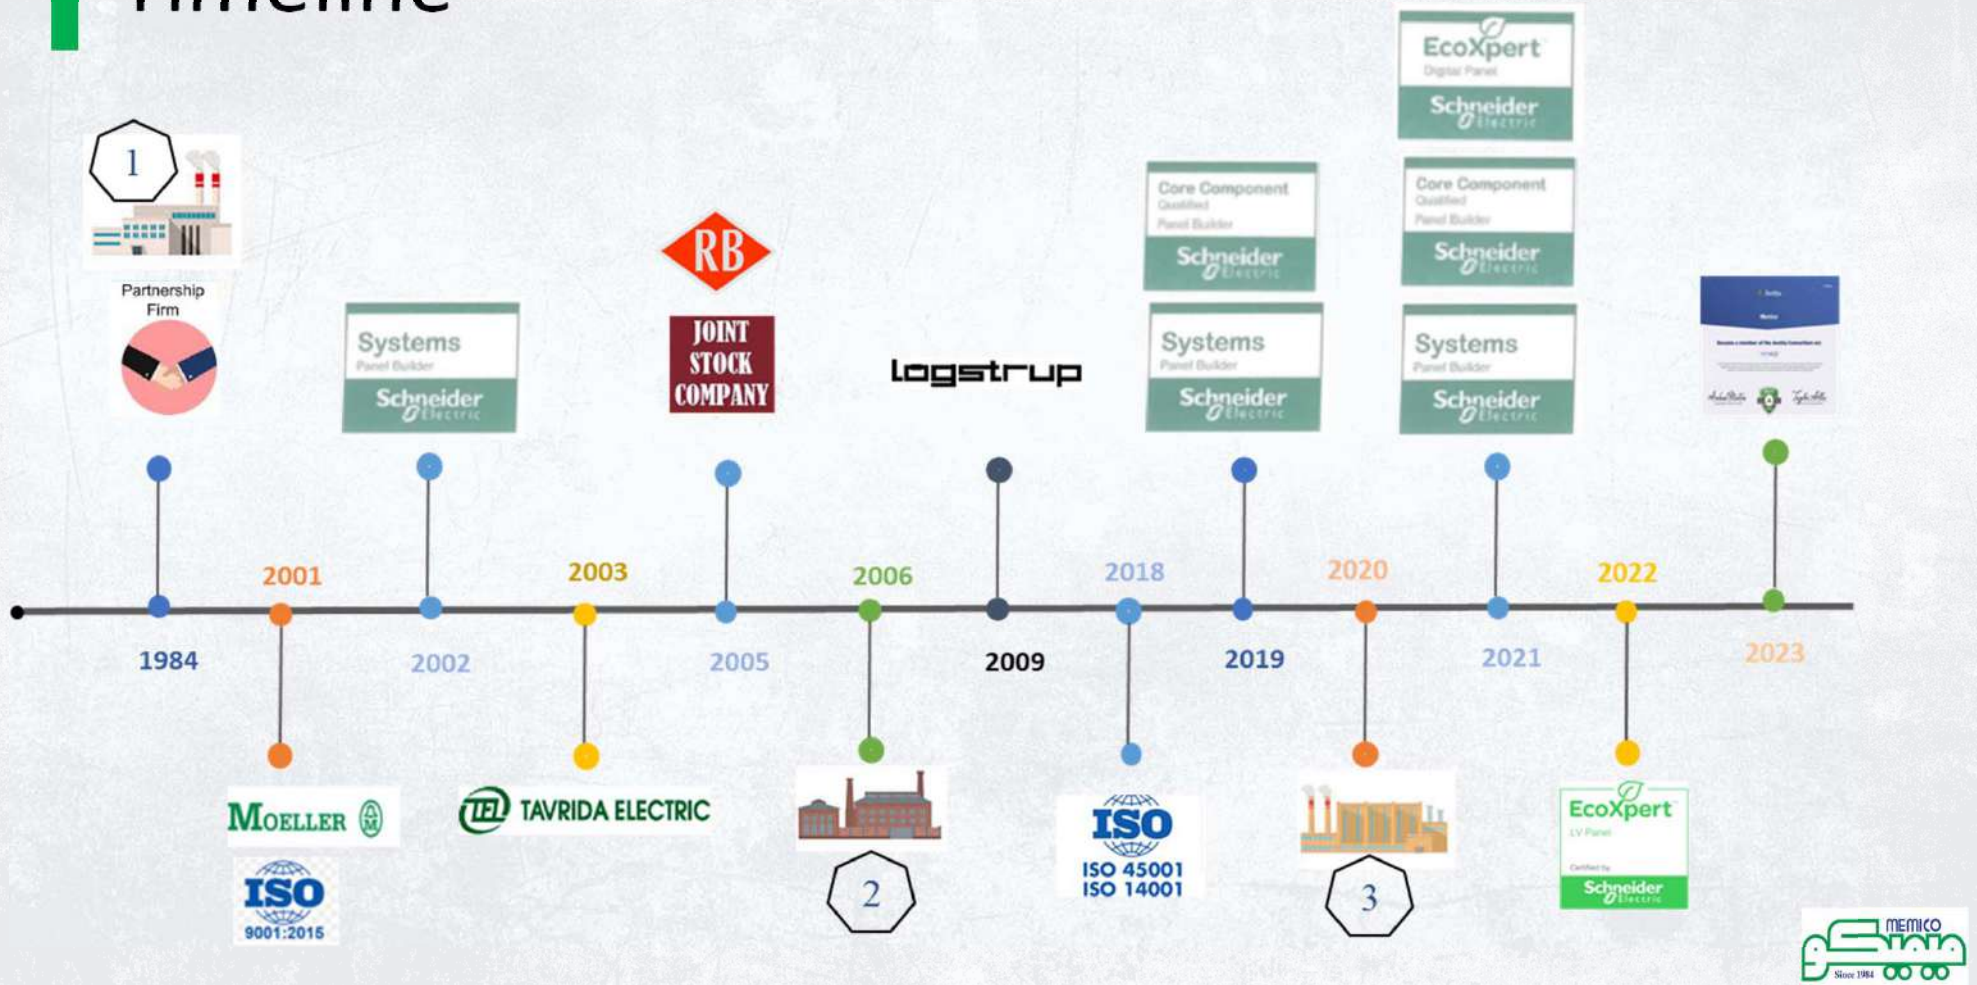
Timeline

1

Partnership Firm

Systems
Panel Builder
Schneider Electric

RB

JOINT STOCK COMPANY

logstrup

Core Component
Qualified
Panel Builder
Schneider Electric

Systems
Panel Builder
Schneider Electric

EcoXpert
Digital Panel
Schneider Electric

Core Component
Qualified
Panel Builder
Schneider Electric

Systems
Panel Builder
Schneider Electric

2001 2003 2006 2018 2020 2022

1984 2002 2005 2009 2019 2021 2023

MOELLER

ISO
9001:2015

TAVRIDA ELECTRIC

2

ISO
ISO 45001
ISO 14001

3

EcoXpert
LV Panel
Certified by
Schneider Electric

MEMICO
Since 1984